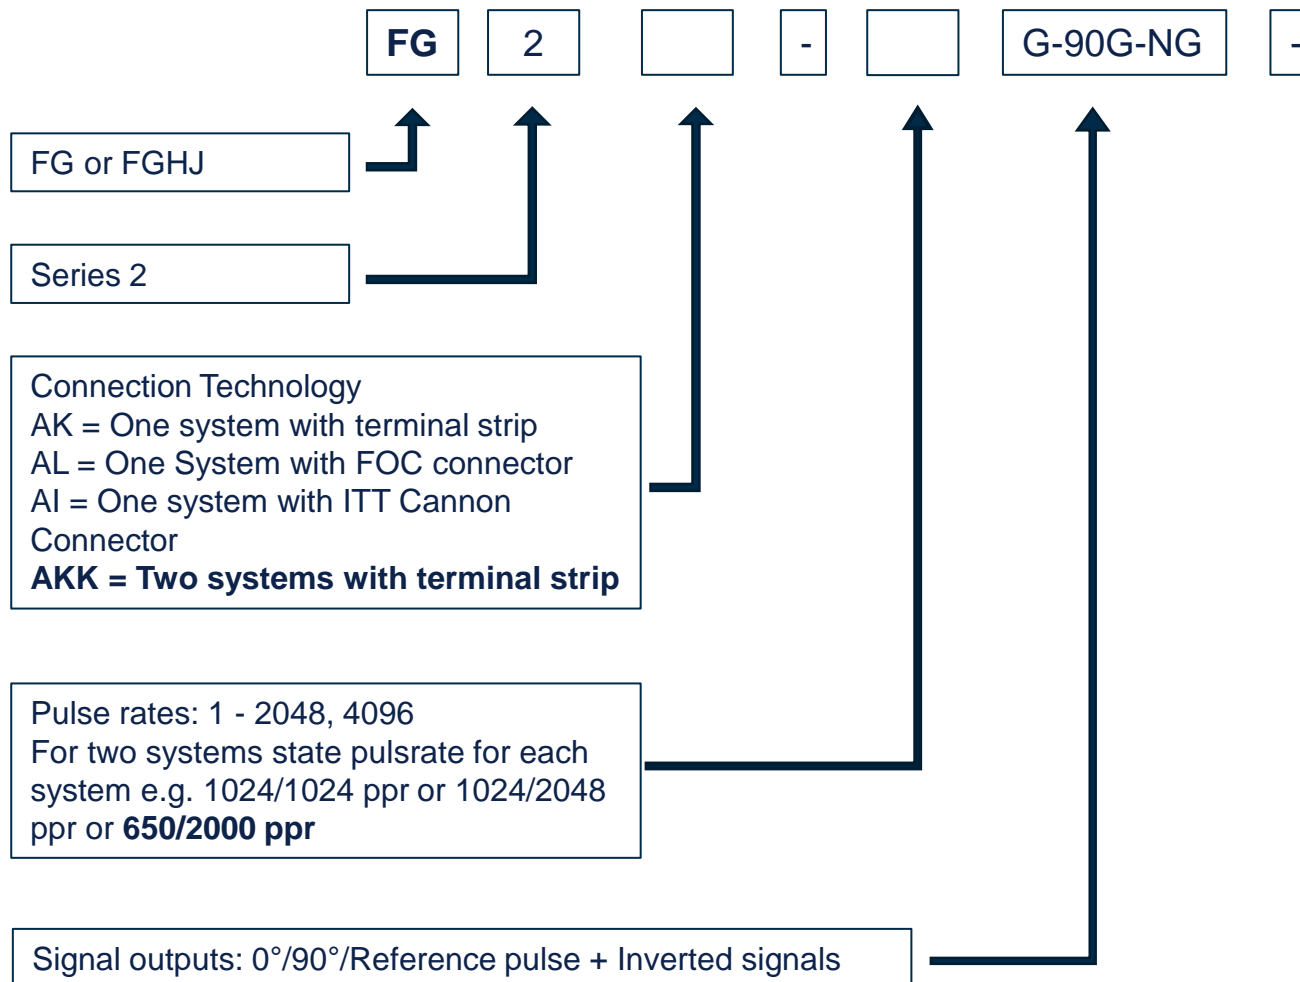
FG 2 - G-90G-NG -

FG or FGHJ

Series 2

Connection Technology
AK = One system with terminal strip
AL = One System with FOC connector
AI = One system with ITT Cannon Connector
**AKK = Two systems with terminal strip**

Pulse rates: 1 - 2048, 4096
For two systems state pulsrate for each system e.g. 1024/1024 ppr or 1024/2048 ppr or **650/2000 ppr**

Signal outputs: 0°/90°/Reference pulse + Inverted signals